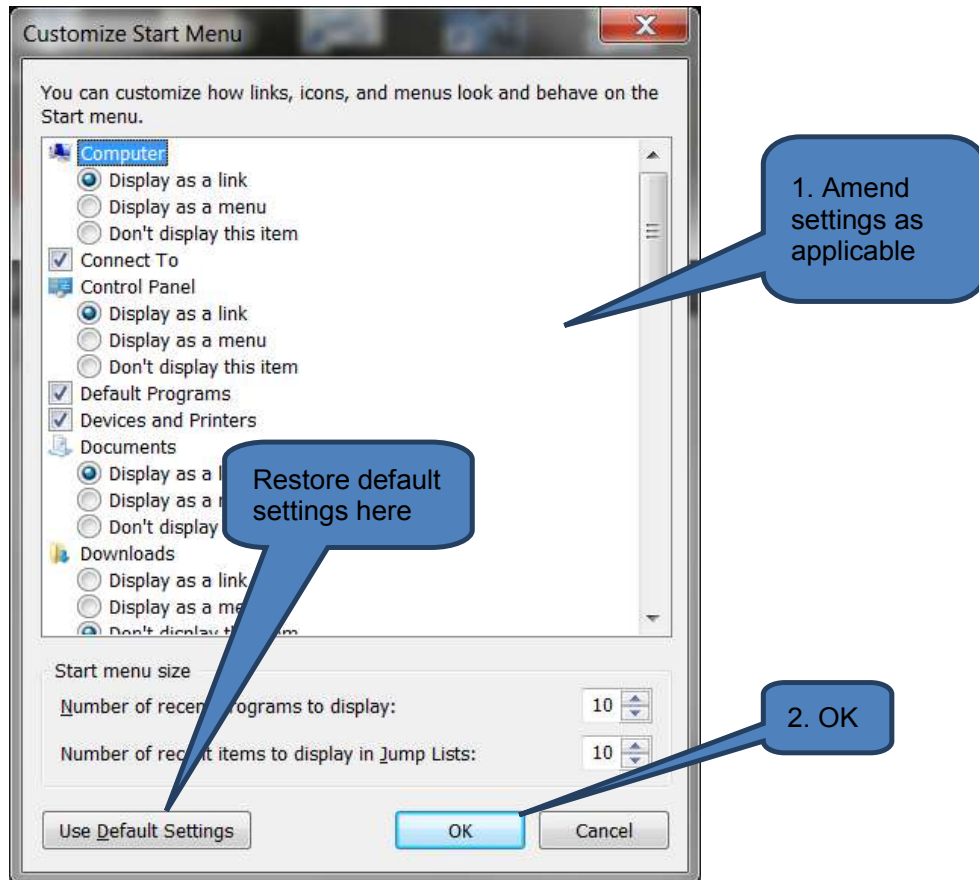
Customize Start Menu

You can customize how links, icons, and menus look and behave on the Start menu.

Computer
Display as a link
Display as a menu
Don't display this item
Connect To
Control Panel
Display as a link
Display as a menu
Don't display this item
Default Programs
Devices and Printers
Documents
Display as a l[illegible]
Display as a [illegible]
Don't display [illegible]
Downloads
Display as a link
Display as a me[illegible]
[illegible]

1. Amend settings as applicable

Restore default settings here

Start menu size
Number of recen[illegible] programs to display: 10
Number of rec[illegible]t items to display in Jump Lists: 10

2. OK

Use Default Settings
OK
Cancel